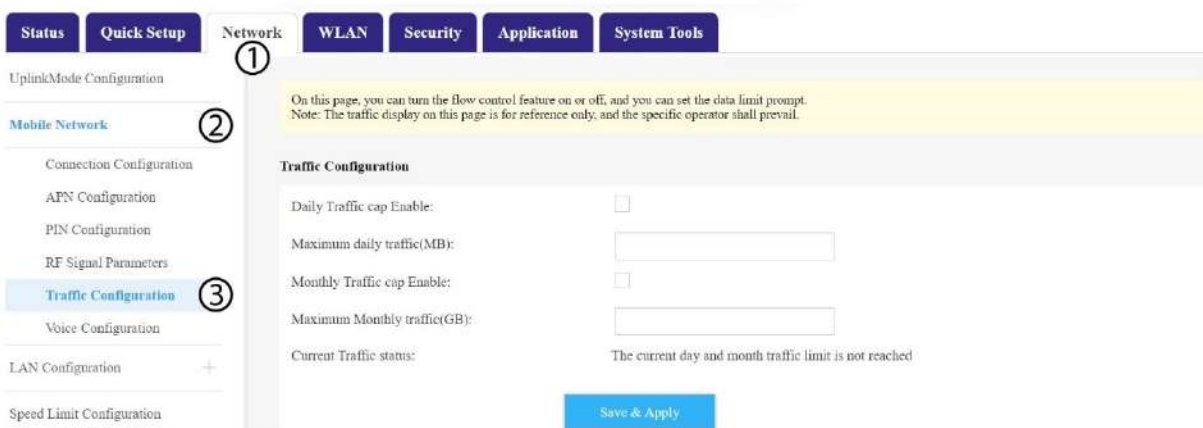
Status Quick Setup Network WLAN Security Application System Tools

①

UplinkMode Configuration

Mobile Network ②

Connection Configuration

APN Configuration

PIN Configuration

RF Signal Parameters

Traffic Configuration ③

Voice Configuration

LAN Configuration +

Speed Limit Configuration

On this page, you can turn the flow control feature on or off, and you can set the data limit prompt.
Note: The traffic display on this page is for reference only, and the specific operator shall prevail.

Traffic Configuration

Daily Traffic cap Enable:

Maximum daily traffic(MB):

Monthly Traffic cap Enable:

Maximum Monthly traffic(GB):

Current Traffic status: The current day and month traffic limit is not reached

Save & Apply